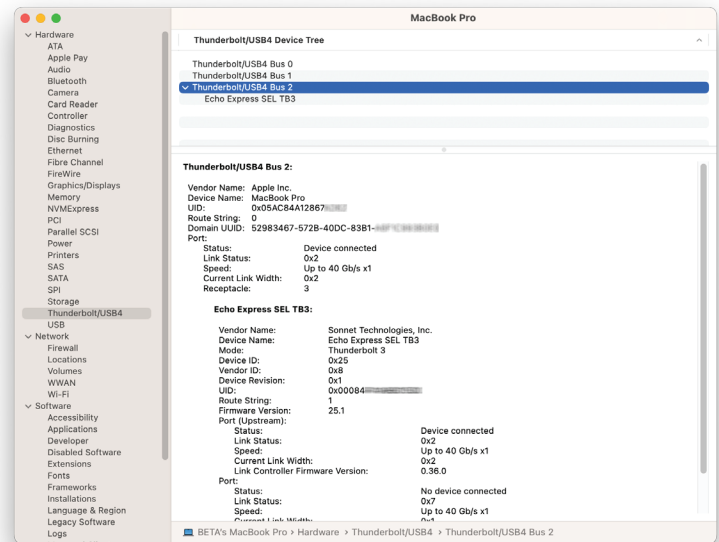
MacBook Pro

Hardware
ATA
Apple Pay
Audio
Bluetooth
Camera
Card Reader
Controller
Diagnostics
Disc Burning
Ethernet
Fibre Channel
FireWire
Graphics/Displays
Memory
NVMExpress
PCI
Parallel SCSI
Power
Printers
SAS
SATA
SPI
Storage
Thunderbolt/USB4
USB
Network
Firewall
Locations
Volumes
WWAN
Wi-Fi
Software
Accessibility
Applications
Developer
Disabled Software
Extensions
Fonts
Frameworks
Installations
Language & Region
Legacy Software
Logs

Thunderbolt/USB4 Device Tree

Thunderbolt/USB4 Bus 0
Thunderbolt/USB4 Bus 1
Thunderbolt/USB4 Bus 2
Echo Express SEL TB3

Thunderbolt/USB4 Bus 2:

Vendor Name: Apple Inc.
Device Name: MacBook Pro
UID: 0x05AC84A12867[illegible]
Route String: 0
Domain UUID: 52983467-572B-40DC-83B1-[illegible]
Port:
Status: Device connected
Link Status: 0x2
Speed: Up to 40 Gb/s x1
Current Link Width: 0x2
Receptacle: 3

Echo Express SEL TB3:

Vendor Name: Sonnet Technologies, Inc.
Device Name: Echo Express SEL TB3
Mode: Thunderbolt 3
Device ID: 0x25
Vendor ID: 0x8
Device Revision: 0x1
UID: 0x00084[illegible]
Route String: 1
Firmware Version: 25.1
Port (Upstream):
Status: Device connected
Link Status: 0x2
Speed: Up to 40 Gb/s x1
Current Link Width: 0x2
Link Controller Firmware Version: 0.36.0
Port:
Status: No device connected
Link Status: 0x7
Speed: Up to 40 Gb/s x1
Current Link Width: 0x1

BETA's MacBook Pro › Hardware › Thunderbolt/USB4 › Thunderbolt/USB4 Bus 2